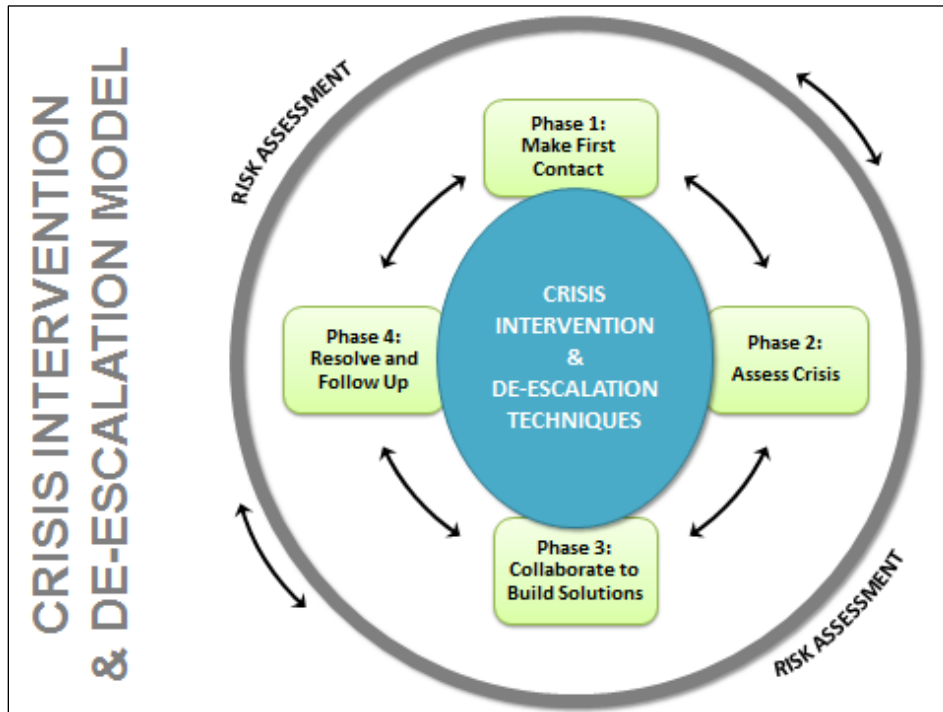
CRISIS INTERVENTION & DE-ESCALATION MODEL

RISK ASSESSMENT

Phase 1: Make First Contact

CRISIS INTERVENTION & DE-ESCALATION TECHNIQUES

Phase 2: Assess Crisis

Phase 3: Collaborate to Build Solutions

Phase 4: Resolve and Follow Up

RISK ASSESSMENT